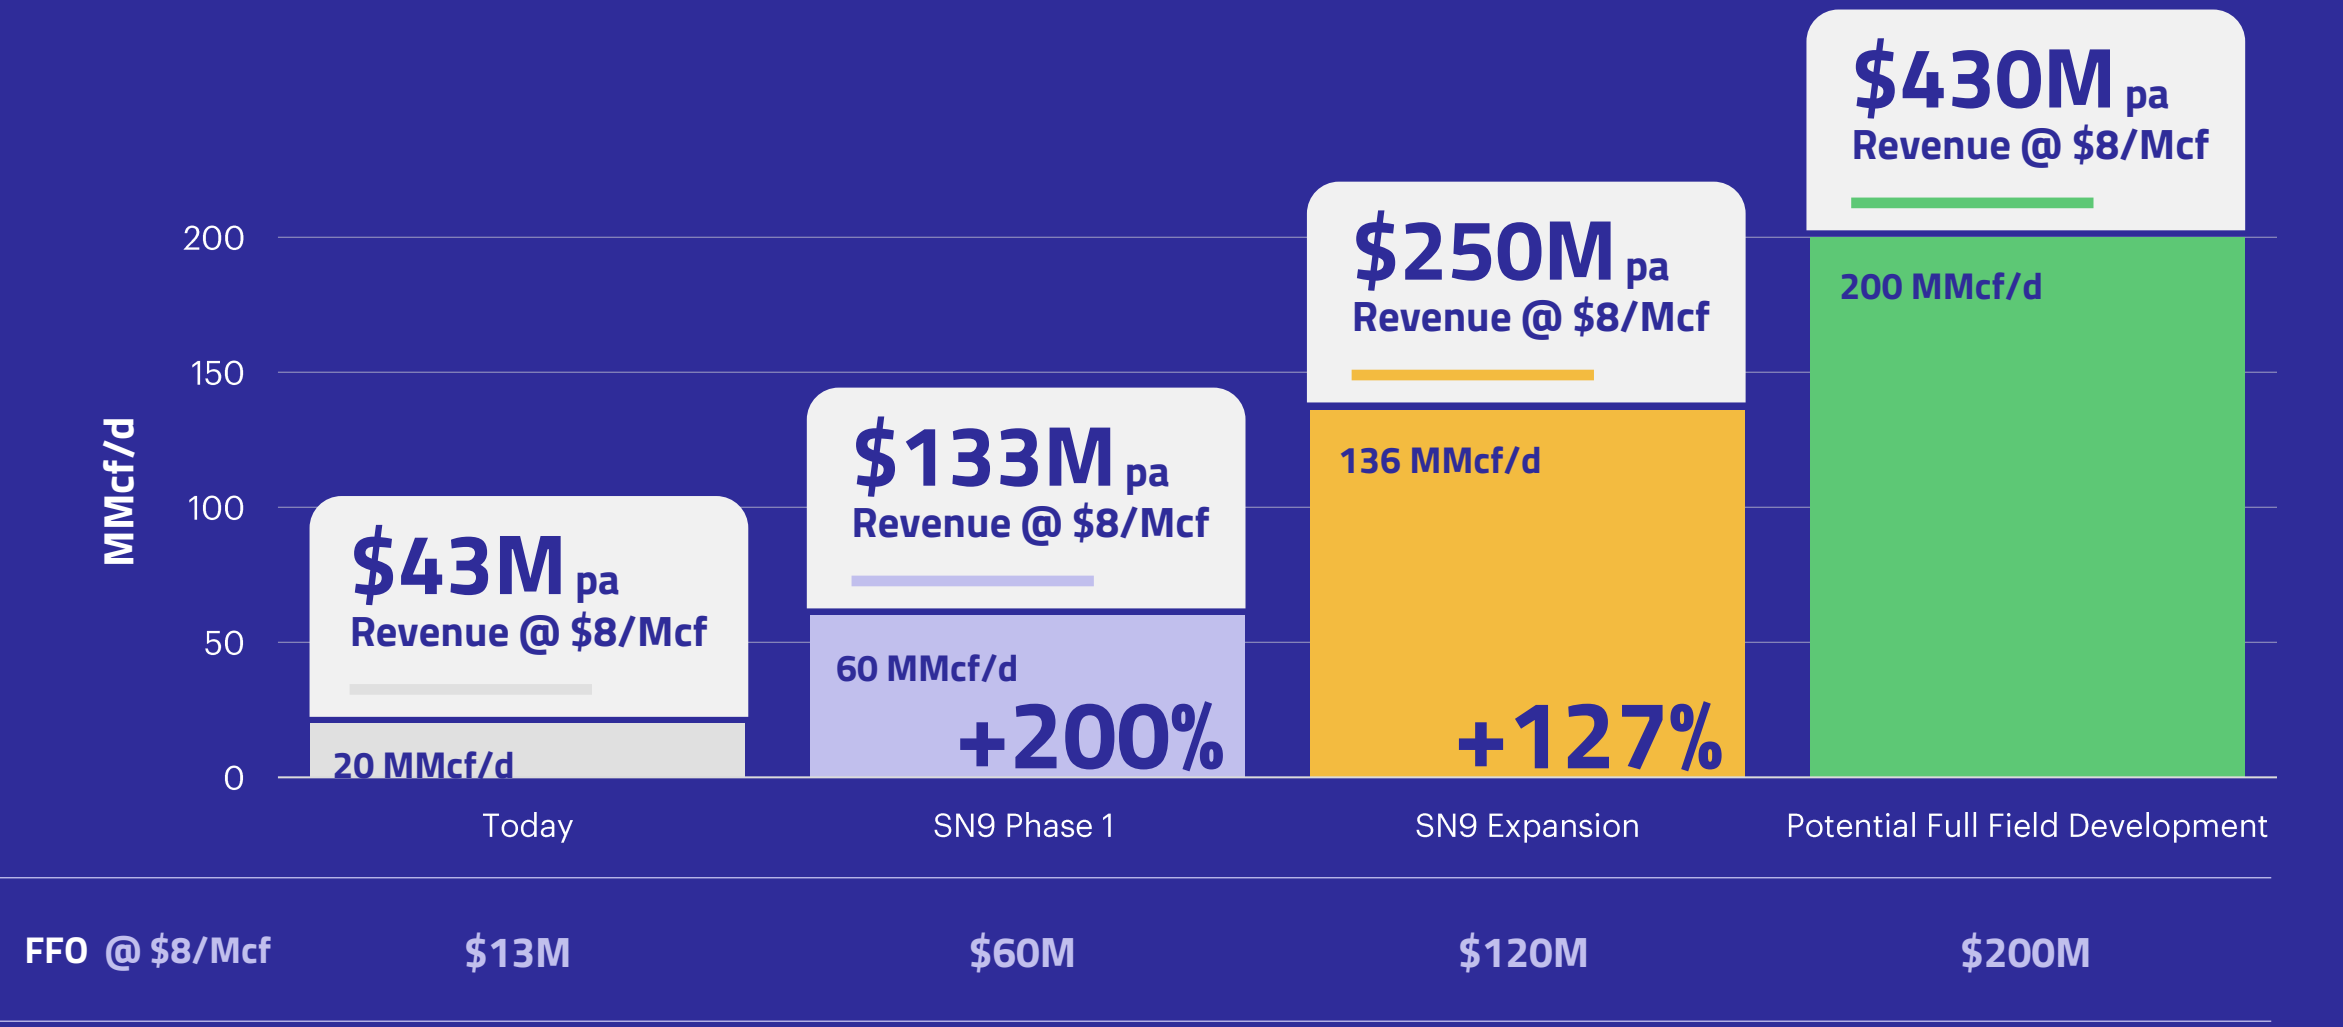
MMcf/d

200
150
100
50
0

$430M pa
Revenue @ $8/Mcf
200 MMcf/d

$250M pa
Revenue @ $8/Mcf
136 MMcf/d
+127%

$133M pa
Revenue @ $8/Mcf
60 MMcf/d
+200%

$43M pa
Revenue @ $8/Mcf
20 MMcf/d

Today
SN9 Phase 1
SN9 Expansion
Potential Full Field Development

FFO @ $8/Mcf
$13M
$60M
$120M
$200M